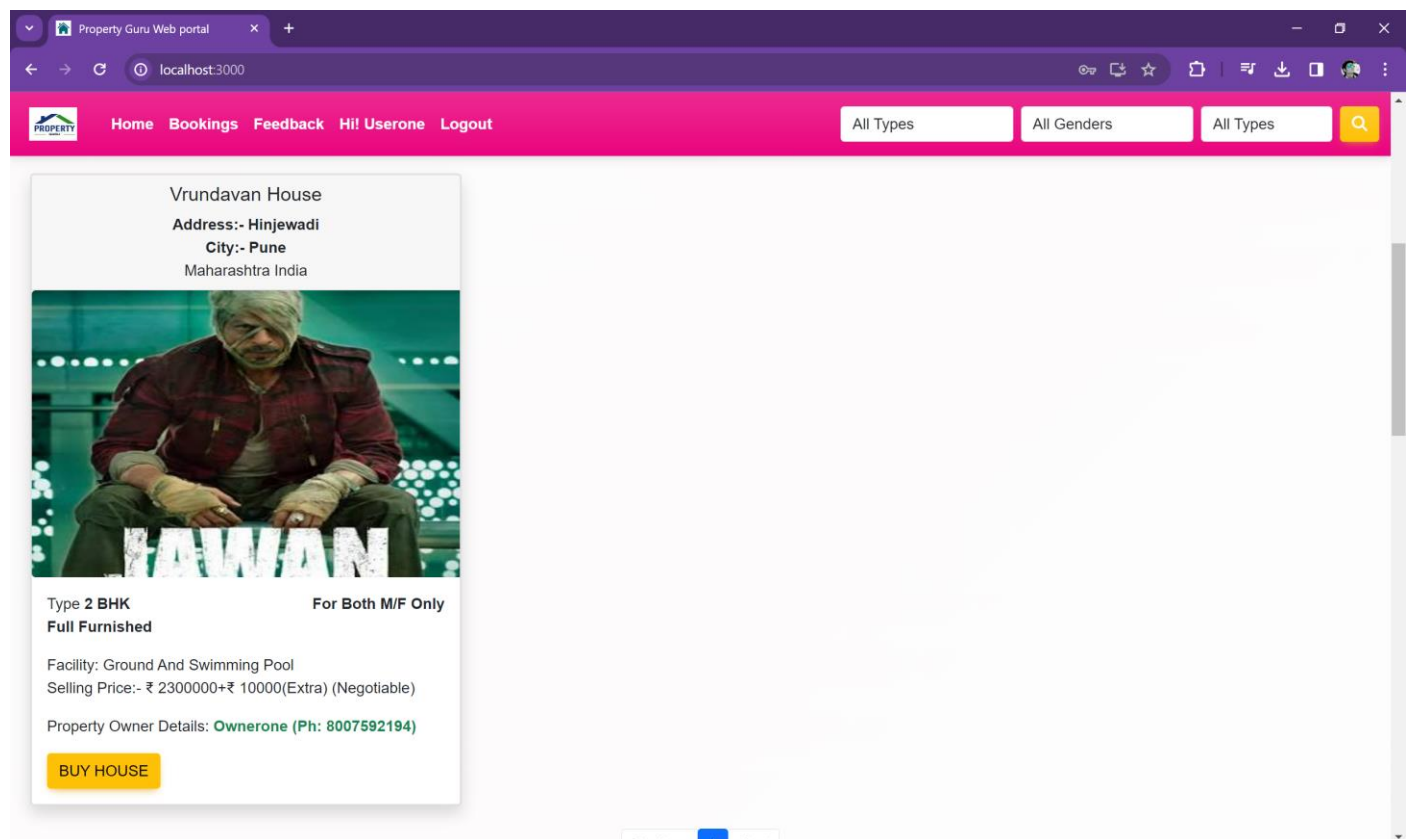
Property Guru Web portal

localhost:3000

PROPERTY

Home Bookings Feedback Hi! Userone Logout

All Types
All Genders
All Types

Vrundavan House
Address:- Hinjewadi
City:- Pune
Maharashtra India

JAWAN

Type 2 BHK
For Both M/F Only
Full Furnished

Facility: Ground And Swimming Pool
Selling Price:- ₹ 2300000+₹ 10000(Extra) (Negotiable)

Property Owner Details: Ownerone (Ph: 8007592194)

BUY HOUSE